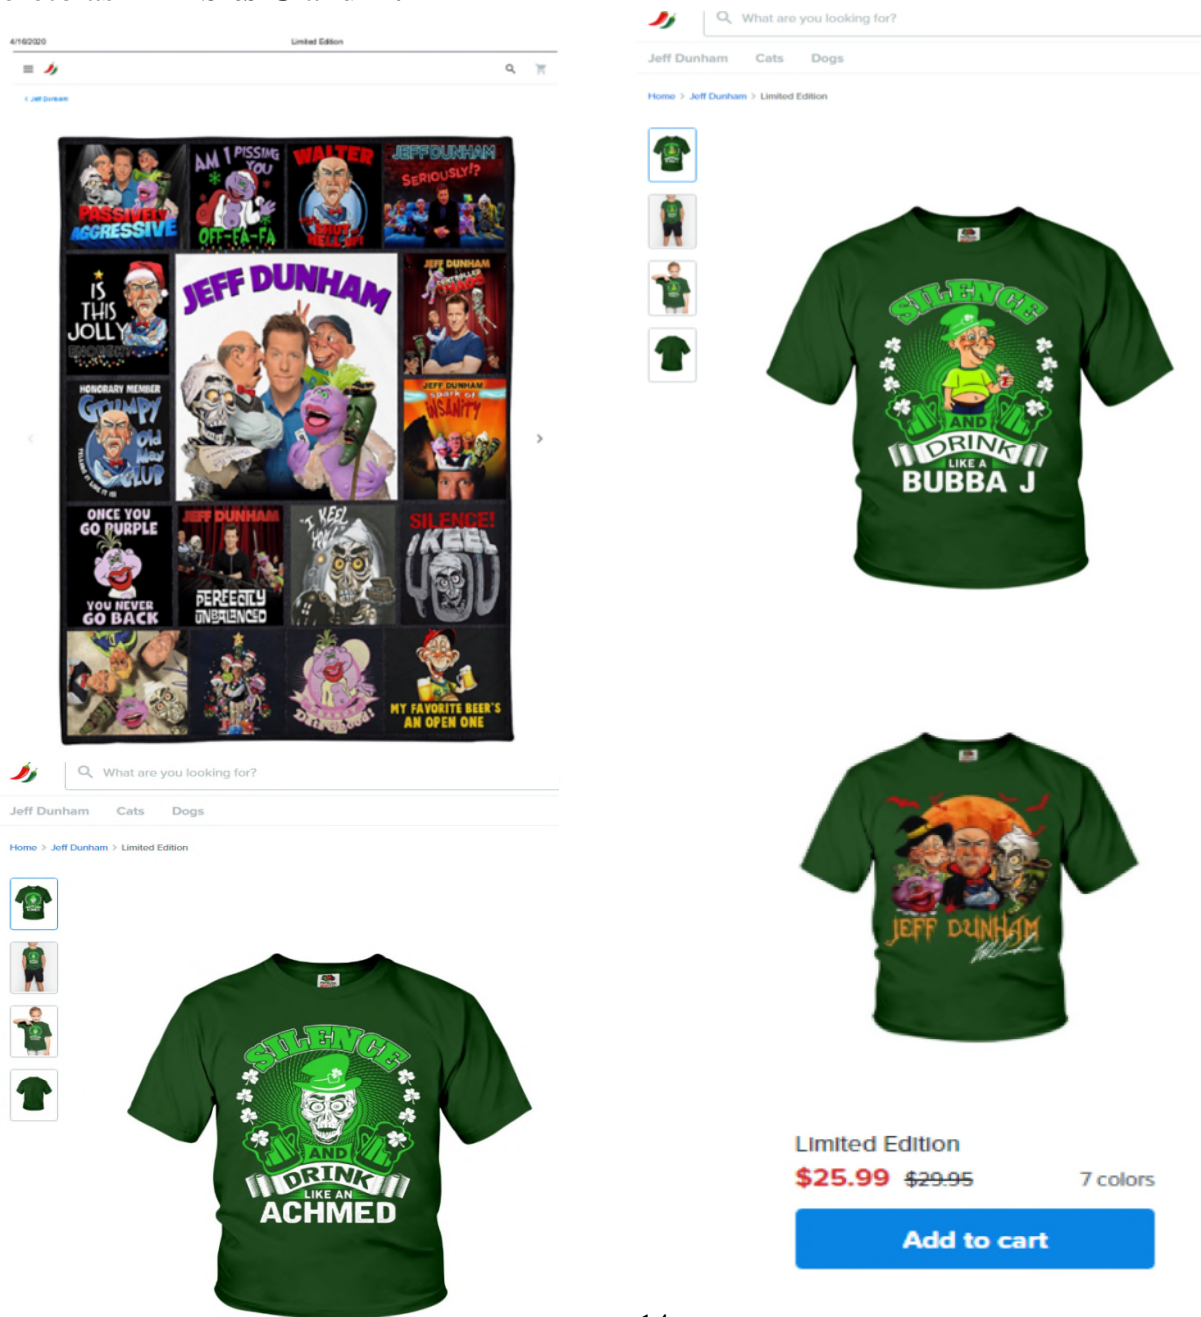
4/16/2020 Limited Edition

< Jeff Dunham

PASSIVELY AGGRESSIVE

AM I PISSING YOU OFF-FA-FA

WALTER SHUT THE HELL UP!

JEFF DUNHAM SERIOUSLY!?

IS THIS JOLLY ENOUGH?

JEFF DUNHAM

JEFF DUNHAM CONTROLLED CHAOS

HONORARY MEMBER GRUMPY Old Men CLUB

JEFF DUNHAM Spark of INSANITY

ONCE YOU GO PURPLE YOU NEVER GO BACK

JEFF DUNHAM PERFECTLY UNBALANCED

I KEEL YOU

SILENCE! I KEEL YOU

MY FAVORITE BEER'S AN OPEN ONE

What are you looking for?

Jeff Dunham Cats Dogs

Home > Jeff Dunham > Limited Edition

SILENCE AND DRINK LIKE AN ACHMED

What are you looking for?

Jeff Dunham Cats Dogs

Home > Jeff Dunham > Limited Edition

SILENCE AND DRINK LIKE A BUBBA J

JEFF DUNHAM

Limited Edition
$25.99 $29.95 7 colors
Add to cart